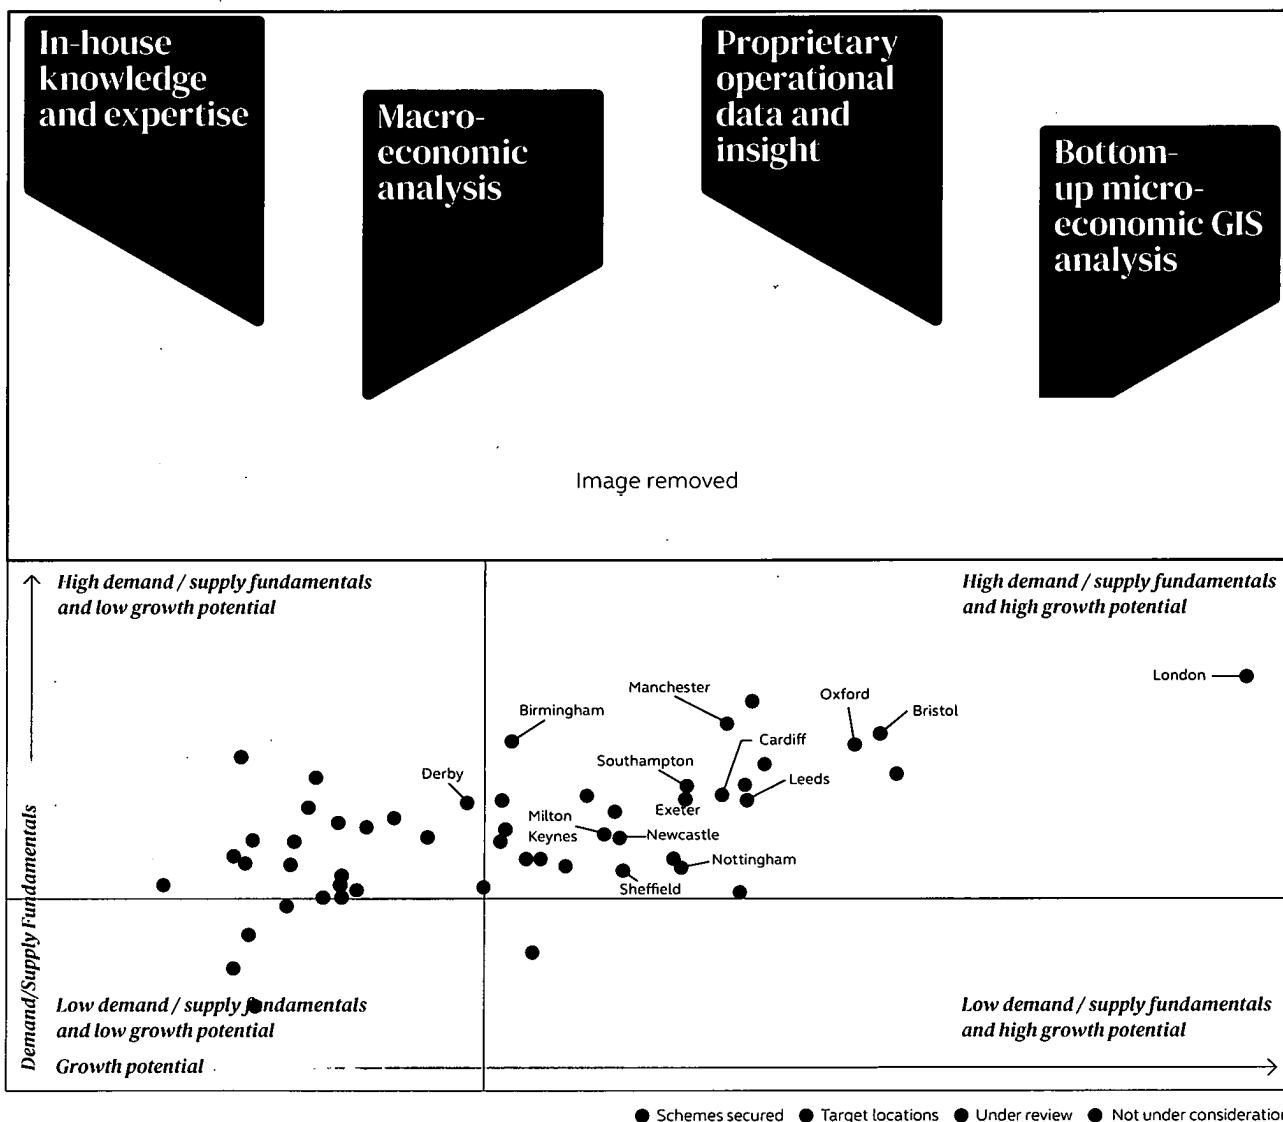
In-house knowledge and expertise

Macro-economic analysis

Proprietary operational data and insight

Bottom-up micro-economic GIS analysis

Image removed

High demand / supply fundamentals and low growth potential

High demand / supply fundamentals and high growth potential

London

Manchester

Oxford

Bristol

Birmingham

Cardiff

Southampton

Derby

Leeds

Exeter

Milton Keynes

Newcastle

Nottingham

Sheffield

Demand/Supply Fundamentals

Low demand / supply fundamentals and low growth potential

Low demand / supply fundamentals and high growth potential

Growth potential

● Schemes secured ● Target locations ● Under review ● Not under consideration